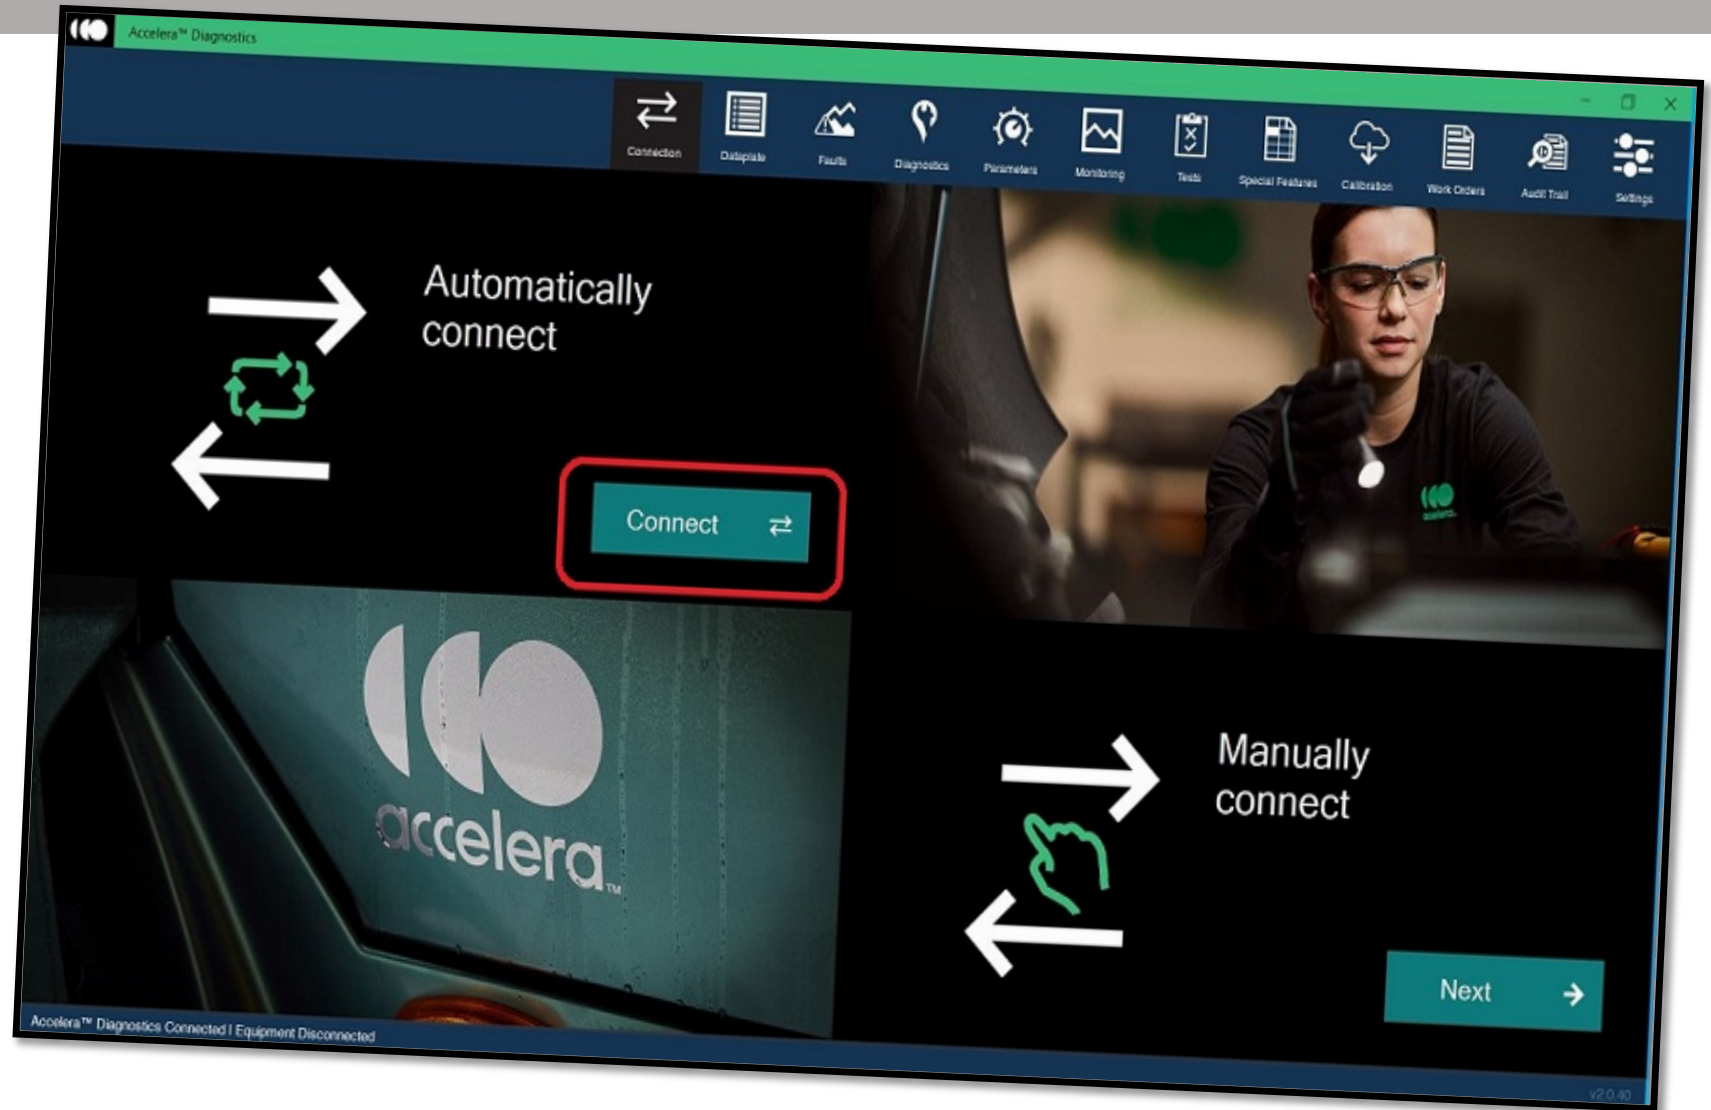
Accelera™ Diagnostics

Connection
Dataplate
Faults
Diagnostics
Parameters
Monitoring
Tests
Special Features
Calibration
Work Orders
Audit Trail
Settings

Automatically connect

Connect

accelera™

Manually connect

Next

Accelera™ Diagnostics Connected | Equipment Disconnected

v2.0.40